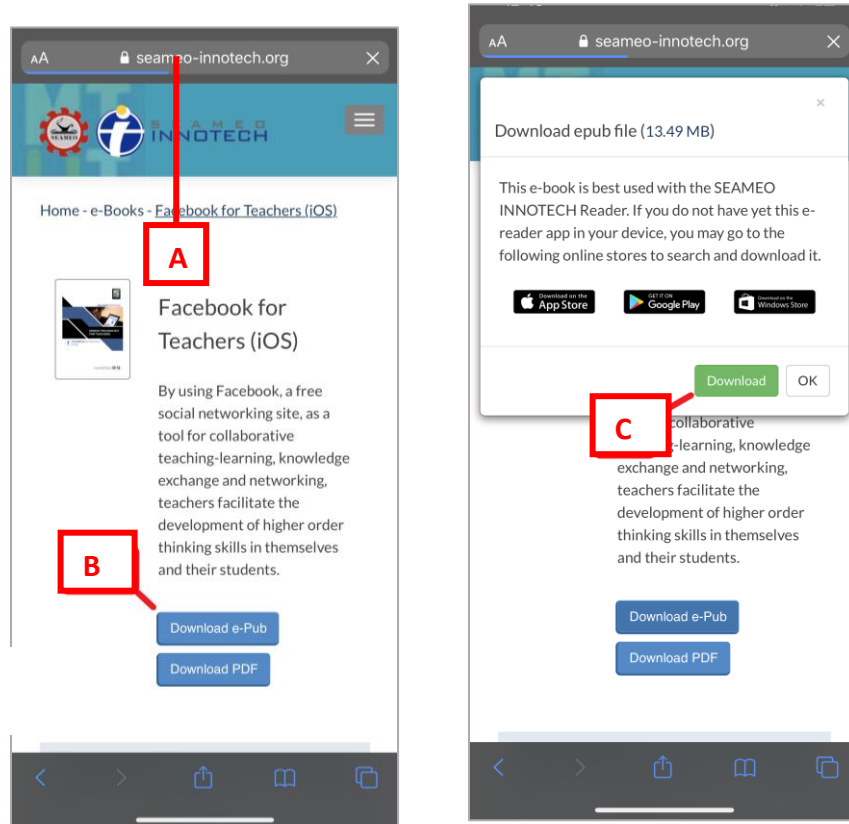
AA seameo-innotech.org

SEAMEO INNOTECH

Home - e-Books - Facebook for Teachers (iOS)

A

Facebook for Teachers (iOS)

By using Facebook, a free social networking site, as a tool for collaborative teaching-learning, knowledge exchange and networking, teachers facilitate the development of higher order thinking skills in themselves and their students.

B

Download e-Pub

Download PDF

AA seameo-innotech.org

×

Download epub file (13.49 MB)

This e-book is best used with the SEAMEO INNOTECH Reader. If you do not have yet this e-reader app in your device, you may go to the following online stores to search and download it.

Download on the App Store

GET IT ON Google Play

Download on the Windows Store

Download

OK

C

collaborative -learning, knowledge exchange and networking, teachers facilitate the development of higher order thinking skills in themselves and their students.

Download e-Pub

Download PDF